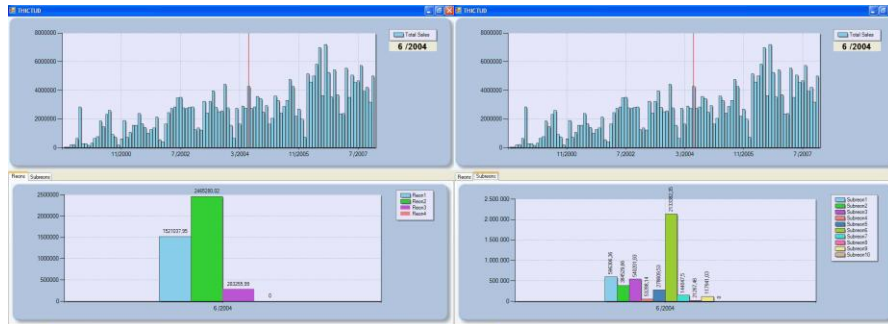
THICTUB

8000000
6000000
4000000
2000000
0
11/2000
7/2002
3/2004
11/2005
7/2007

Total Sales
6 /2004

Recons Subrecons

2500000
2000000
1500000
1000000
500000
0

1527037.95
2465280.02
283265.59
0

6 /2004

Recon1
Recon2
Recon3
Recon4

THICTUB

8000000
6000000
4000000
2000000
0
11/2000
7/2002
3/2004
11/2005
7/2007

Total Sales
6 /2004

Recons Subrecons

2.500.000
2.000.000
1.500.000
1.000.000
500.000
0

590266,36
364526,06
540201,93
153091,14
276865,03
2133180,35
144897,73
25367,48
117841,03
0

6 /2004

Subrecon1
Subrecon2
Subrecon3
Subrecon4
Subrecon5
Subrecon6
Subrecon7
Subrecon8
Subrecon9
Subrecon10